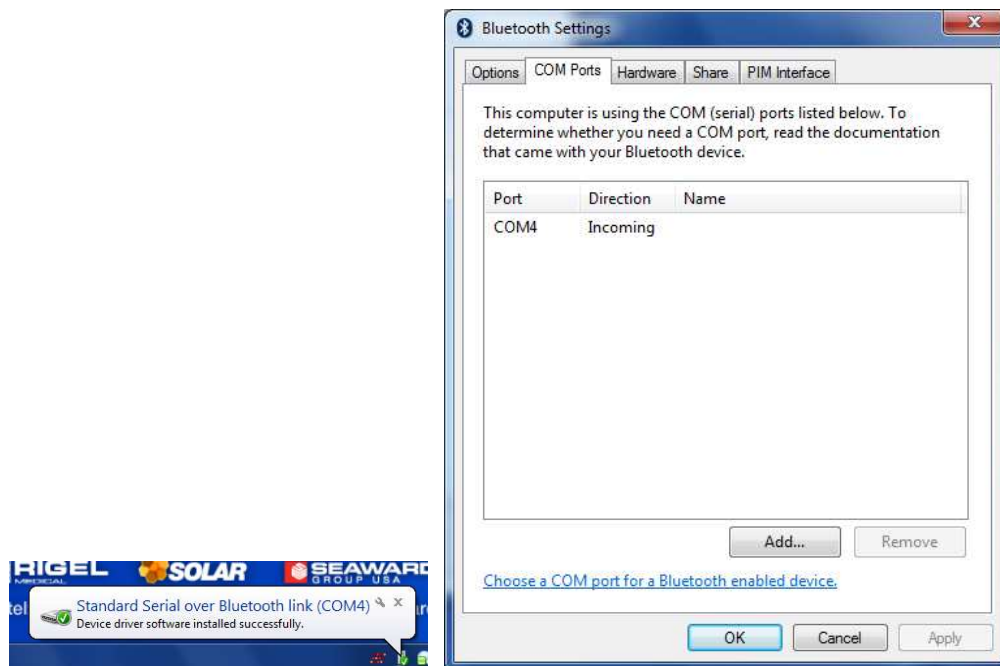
RIGEL
MEDICAL

SOLAR

SEAWARD
GROUP USA

Standard Serial over Bluetooth link (COM4)
Device driver software installed successfully.

Bluetooth Settings

Options | COM Ports | Hardware | Share | PIM Interface

This computer is using the COM (serial) ports listed below. To determine whether you need a COM port, read the documentation that came with your Bluetooth device.

| Port | Direction | Name |
|---|---|---|
| COM4 | Incoming | |

Add... Remove

Choose a COM port for a Bluetooth enabled device.

OK Cancel Apply